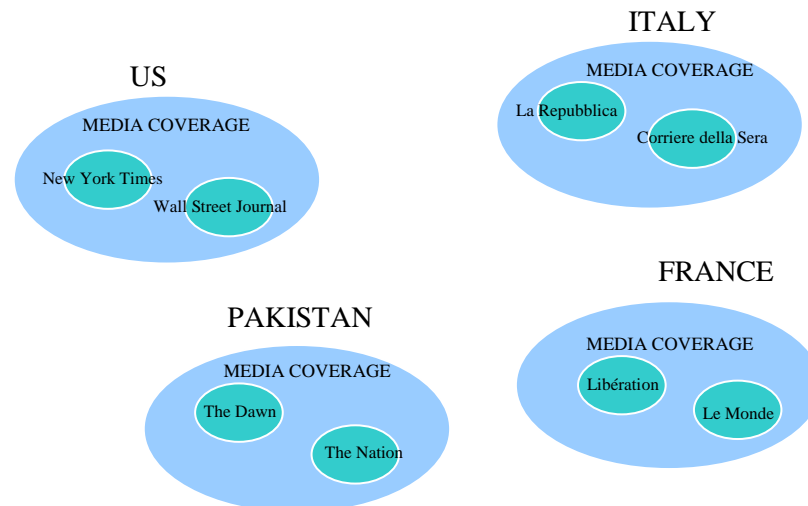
ITALY

MEDIA COVERAGE

La Repubblica

Corriere della Sera

US

MEDIA COVERAGE

New York Times

Wall Street Journal

FRANCE

MEDIA COVERAGE

Libération

Le Monde

PAKISTAN

MEDIA COVERAGE

The Dawn

The Nation